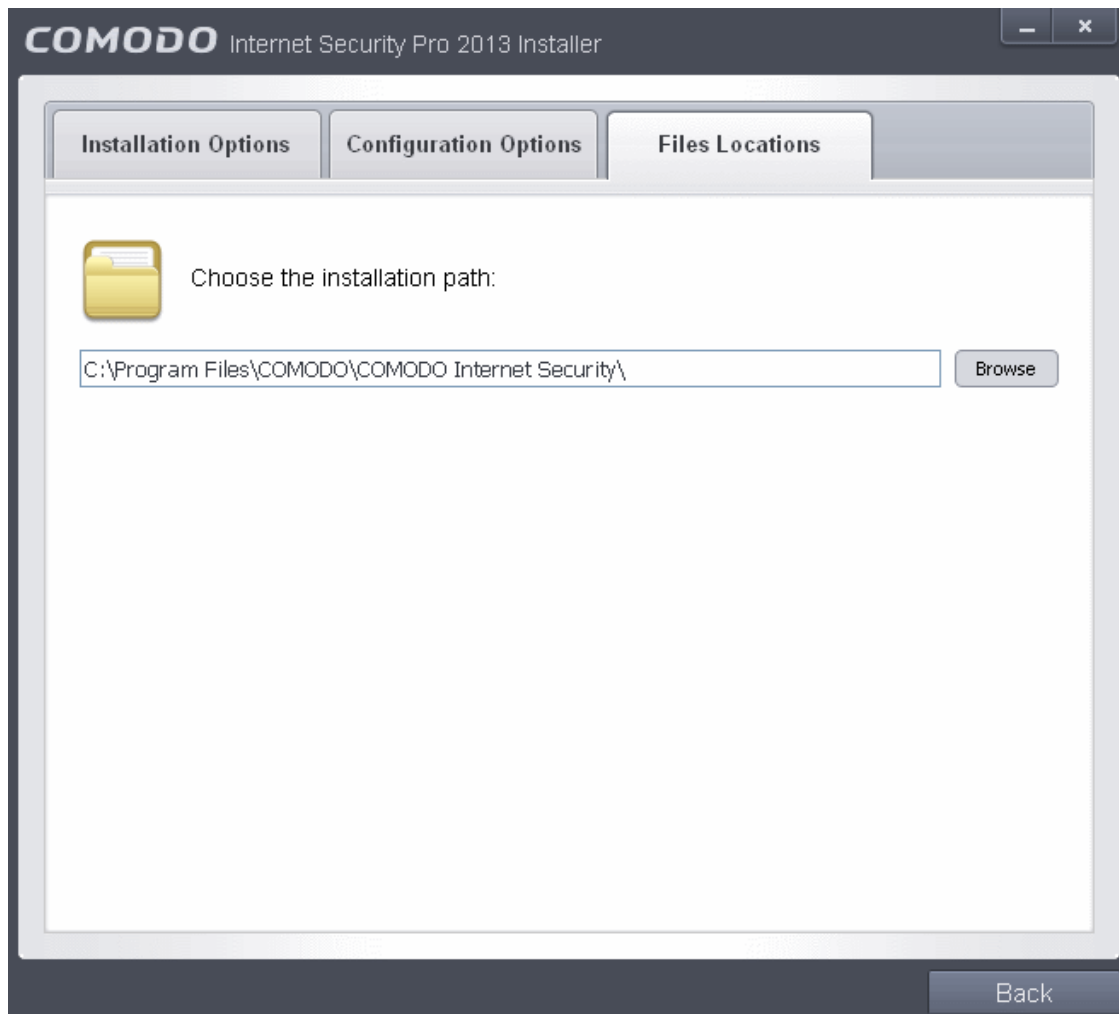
COMODO Internet Security Pro 2013 Installer

Installation Options | Configuration Options | Files Locations

Choose the installation path:

C:\Program Files\COMODO\COMODO Internet Security\

Browse

Back